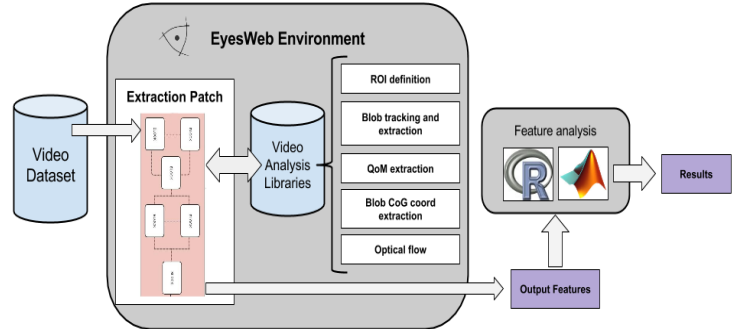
EyesWeb Environment

Extraction Patch

Video Dataset

Video Analysis Libraries

ROI definition

Blob tracking and extraction

QoM extraction

Blob CoG coord extraction

Optical flow

Feature analysis

Results

Output Features